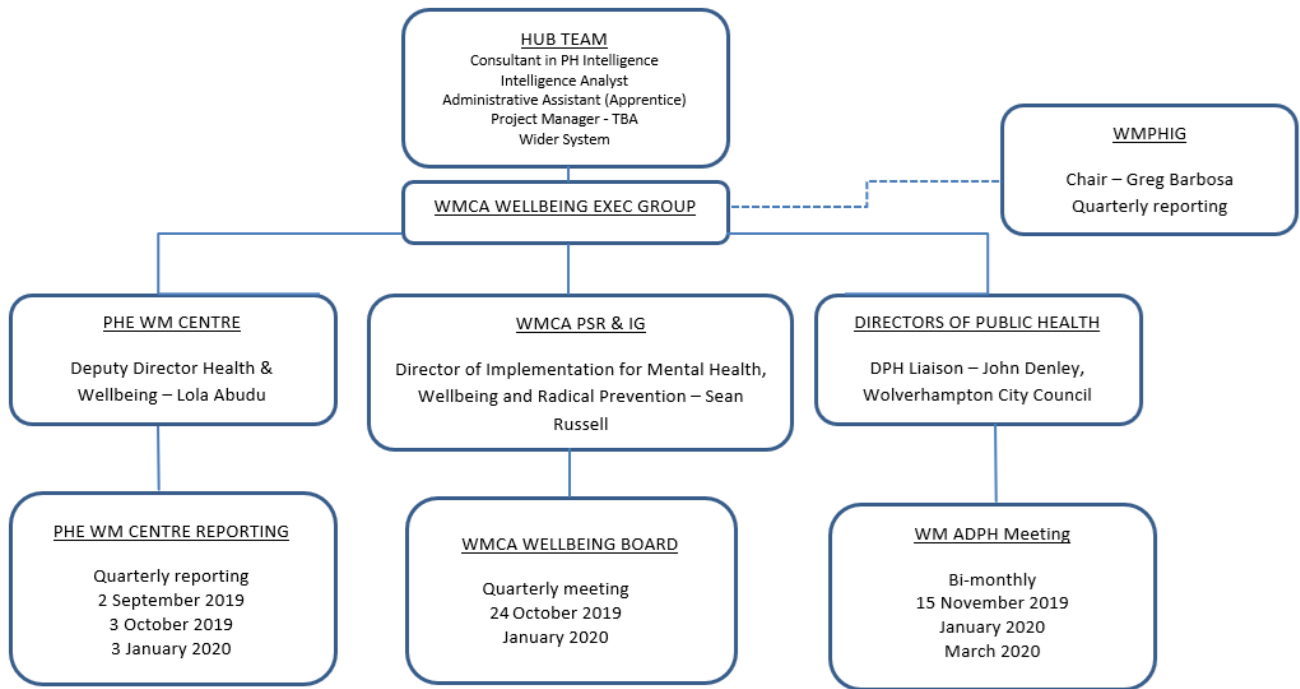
HUB TEAM
Consultant in PH Intelligence
Intelligence Analyst
Administrative Assistant (Apprentice)
Project Manager - TBA
Wider System

WMPHIG

Chair – Greg Barbosa
Quarterly reporting

WMCA WELLBEING EXEC GROUP

PHE WM CENTRE

Deputy Director Health & Wellbeing – Lola Abudu

WMCA PSR & IG

Director of Implementation for Mental Health, Wellbeing and Radical Prevention – Sean Russell

DIRECTORS OF PUBLIC HEALTH

DPH Liaison – John Denley, Wolverhampton City Council

PHE WM CENTRE REPORTING

Quarterly reporting
2 September 2019
3 October 2019
3 January 2020

WMCA WELLBEING BOARD

Quarterly meeting
24 October 2019
January 2020

WM ADPH Meeting

Bi-monthly
15 November 2019
January 2020
March 2020